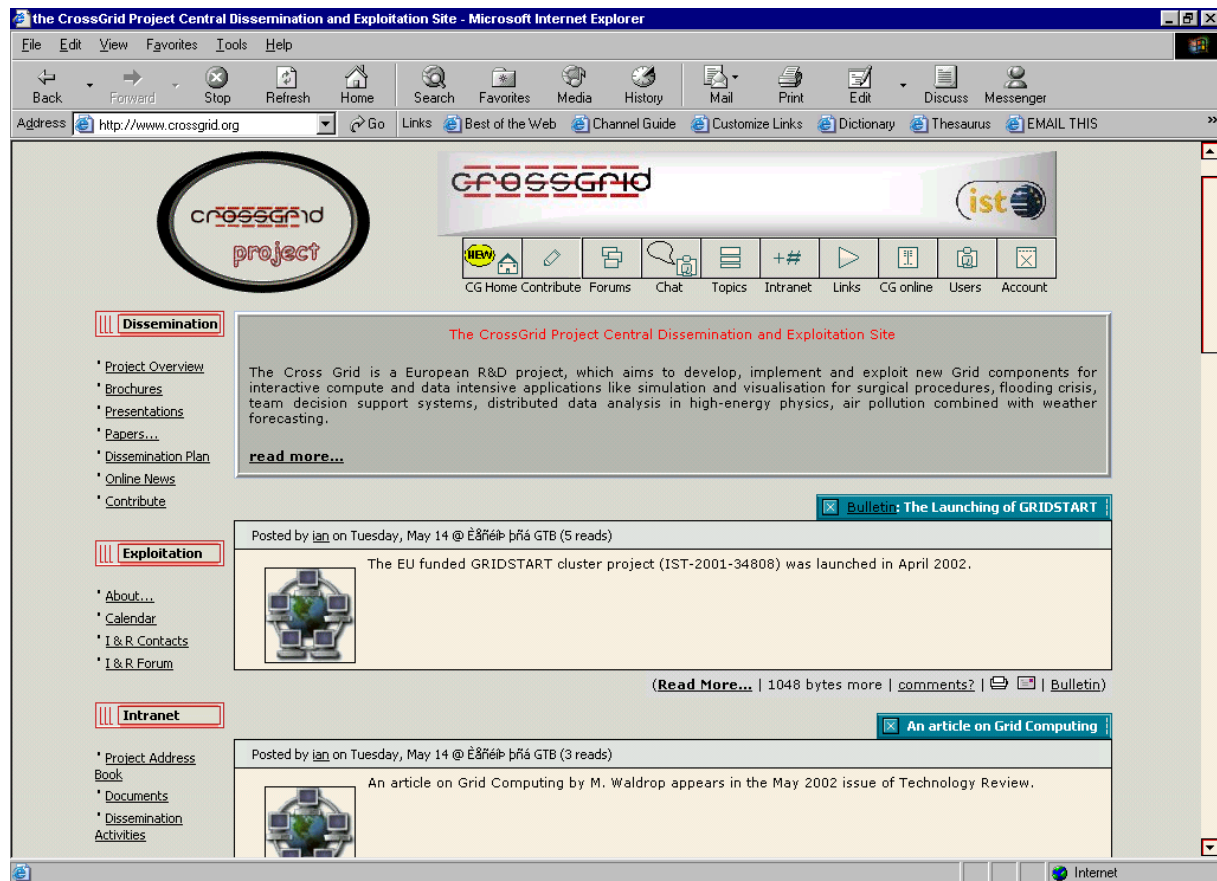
the CrossGrid Project Central Dissemination and Exploitation Site - Microsoft Internet Explorer

File Edit View Favorites Tools Help

Back Forward Stop Refresh Home Search Favorites Media History Mail Print Edit Discuss Messenger

Address http://www.crossgrid.org Go Links Best of the Web Channel Guide Customize Links Dictionary Thesaurus EMAIL THIS

crossgrid project

crossgrid

ist

NEW

CG Home Contribute Forums Chat Topics Intranet Links CG online Users Account

Dissemination

Project Overview
Brochures
Presentations
Papers...
Dissemination Plan
Online News
Contribute

The CrossGrid Project Central Dissemination and Exploitation Site

The Cross Grid is a European R&D project, which aims to develop, implement and exploit new Grid components for interactive compute and data intensive applications like simulation and visualisation for surgical procedures, flooding crisis, team decision support systems, distributed data analysis in high-energy physics, air pollution combined with weather forecasting.

read more...

Bulletin: The Launching of GRIDSTART

Posted by ian on Tuesday, May 14 @ Èåñéíþ þñá GTB (5 reads)

The EU funded GRIDSTART cluster project (IST-2001-34808) was launched in April 2002.

(Read More... | 1048 bytes more | comments? | | Bulletin)

Exploitation

About...
Calendar
I & R Contacts
I & R Forum

Intranet

Project Address Book
Documents
Dissemination Activities

An article on Grid Computing

Posted by ian on Tuesday, May 14 @ Èåñéíþ þñá GTB (3 reads)

An article on Grid Computing by M. Waldrop appears in the May 2002 issue of Technology Review.

Internet